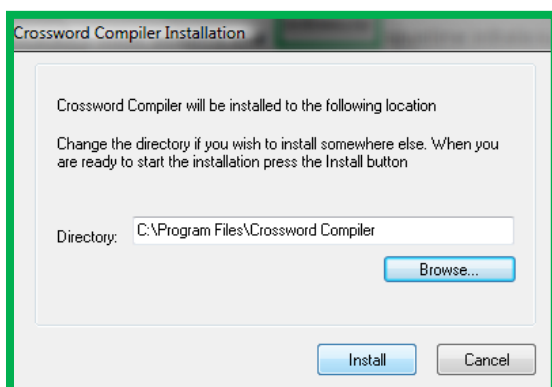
Crossword Compiler Installation

Crossword Compiler will be installed to the following location

Change the directory if you wish to install somewhere else. When you are ready to start the installation press the Install button

Directory: C:\Program Files\Crossword Compiler

Browse...

Install

Cancel